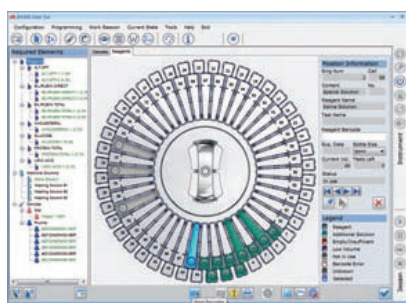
Configuration Programming Work Session Current State Tools Help Exit

Required Elements

Samples Reagents

Position Information

Ring Num Cell

Contents

Reagent Name

Test Name

Reagent Barcode

Status

Legend

Reagent
Additional Solution
Empty/Insufficient
Low Volume
Not in Use
Barcode Error
Unknown
Selected